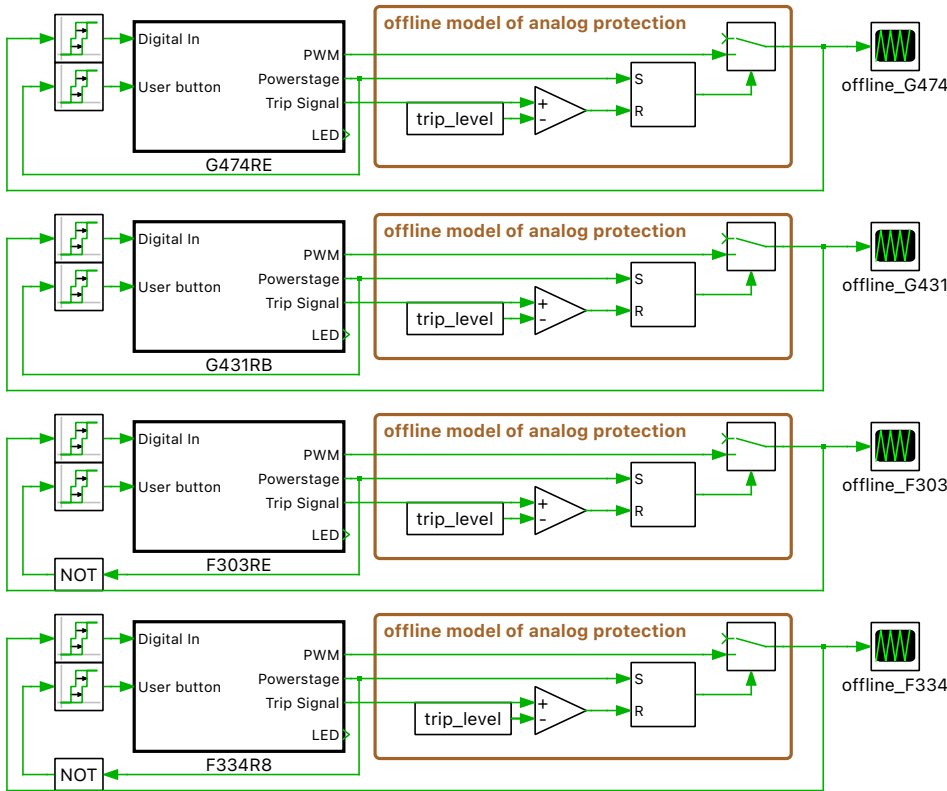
Digital In
User button
PWM
Powerstage
Trip Signal
LED
G474RE
offline model of analog protection
trip_level
+
-
S
R
offline_G474

Digital In
User button
PWM
Powerstage
Trip Signal
LED
G431RB
offline model of analog protection
trip_level
+
-
S
R
offline_G431

Digital In
User button
PWM
Powerstage
Trip Signal
LED
F303RE
NOT
offline model of analog protection
trip_level
+
-
S
R
offline_F303

Digital In
User button
PWM
Powerstage
Trip Signal
LED
F334R8
NOT
offline model of analog protection
trip_level
+
-
S
R
offline_F334